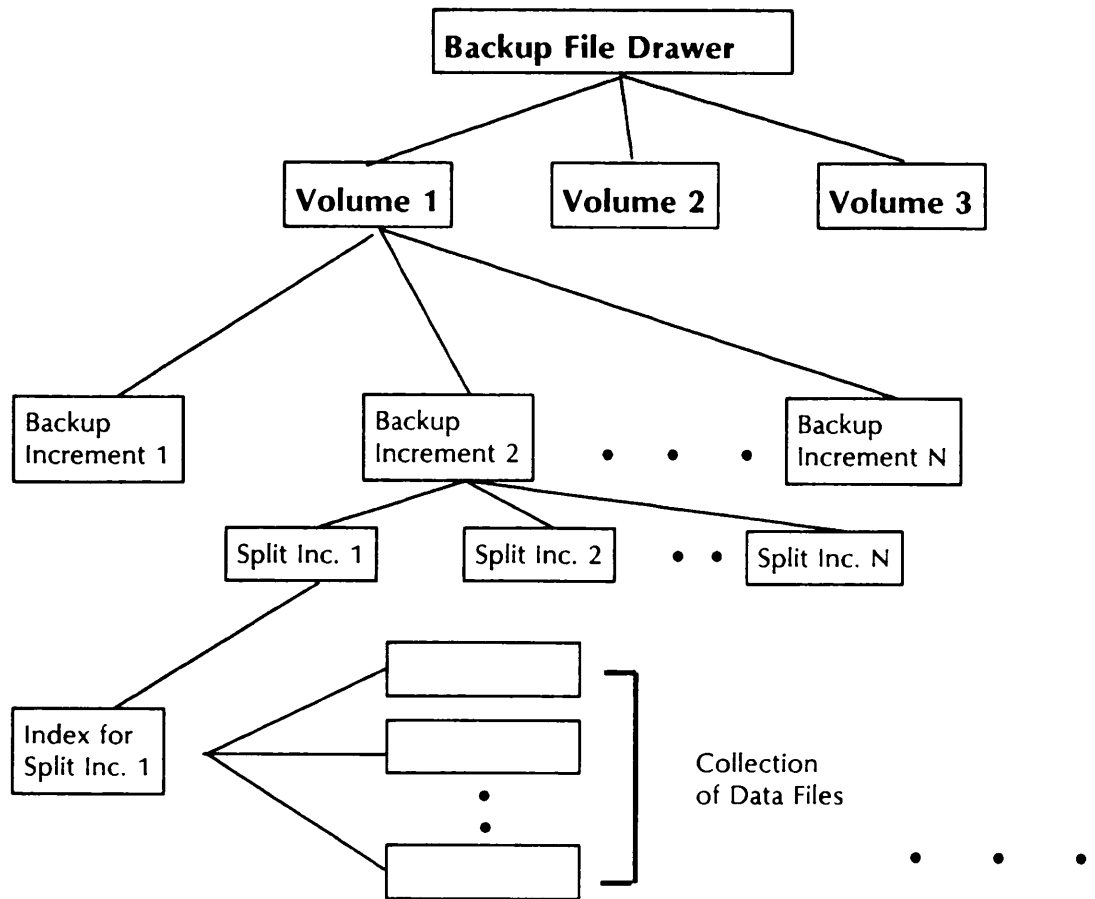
Backup File Drawer

Volume 1

Volume 2

Volume 3

Backup Increment 1

Backup Increment 2

Backup Increment N

Split Inc. 1

Split Inc. 2

Split Inc. N

Index for Split Inc. 1

Collection of Data Files